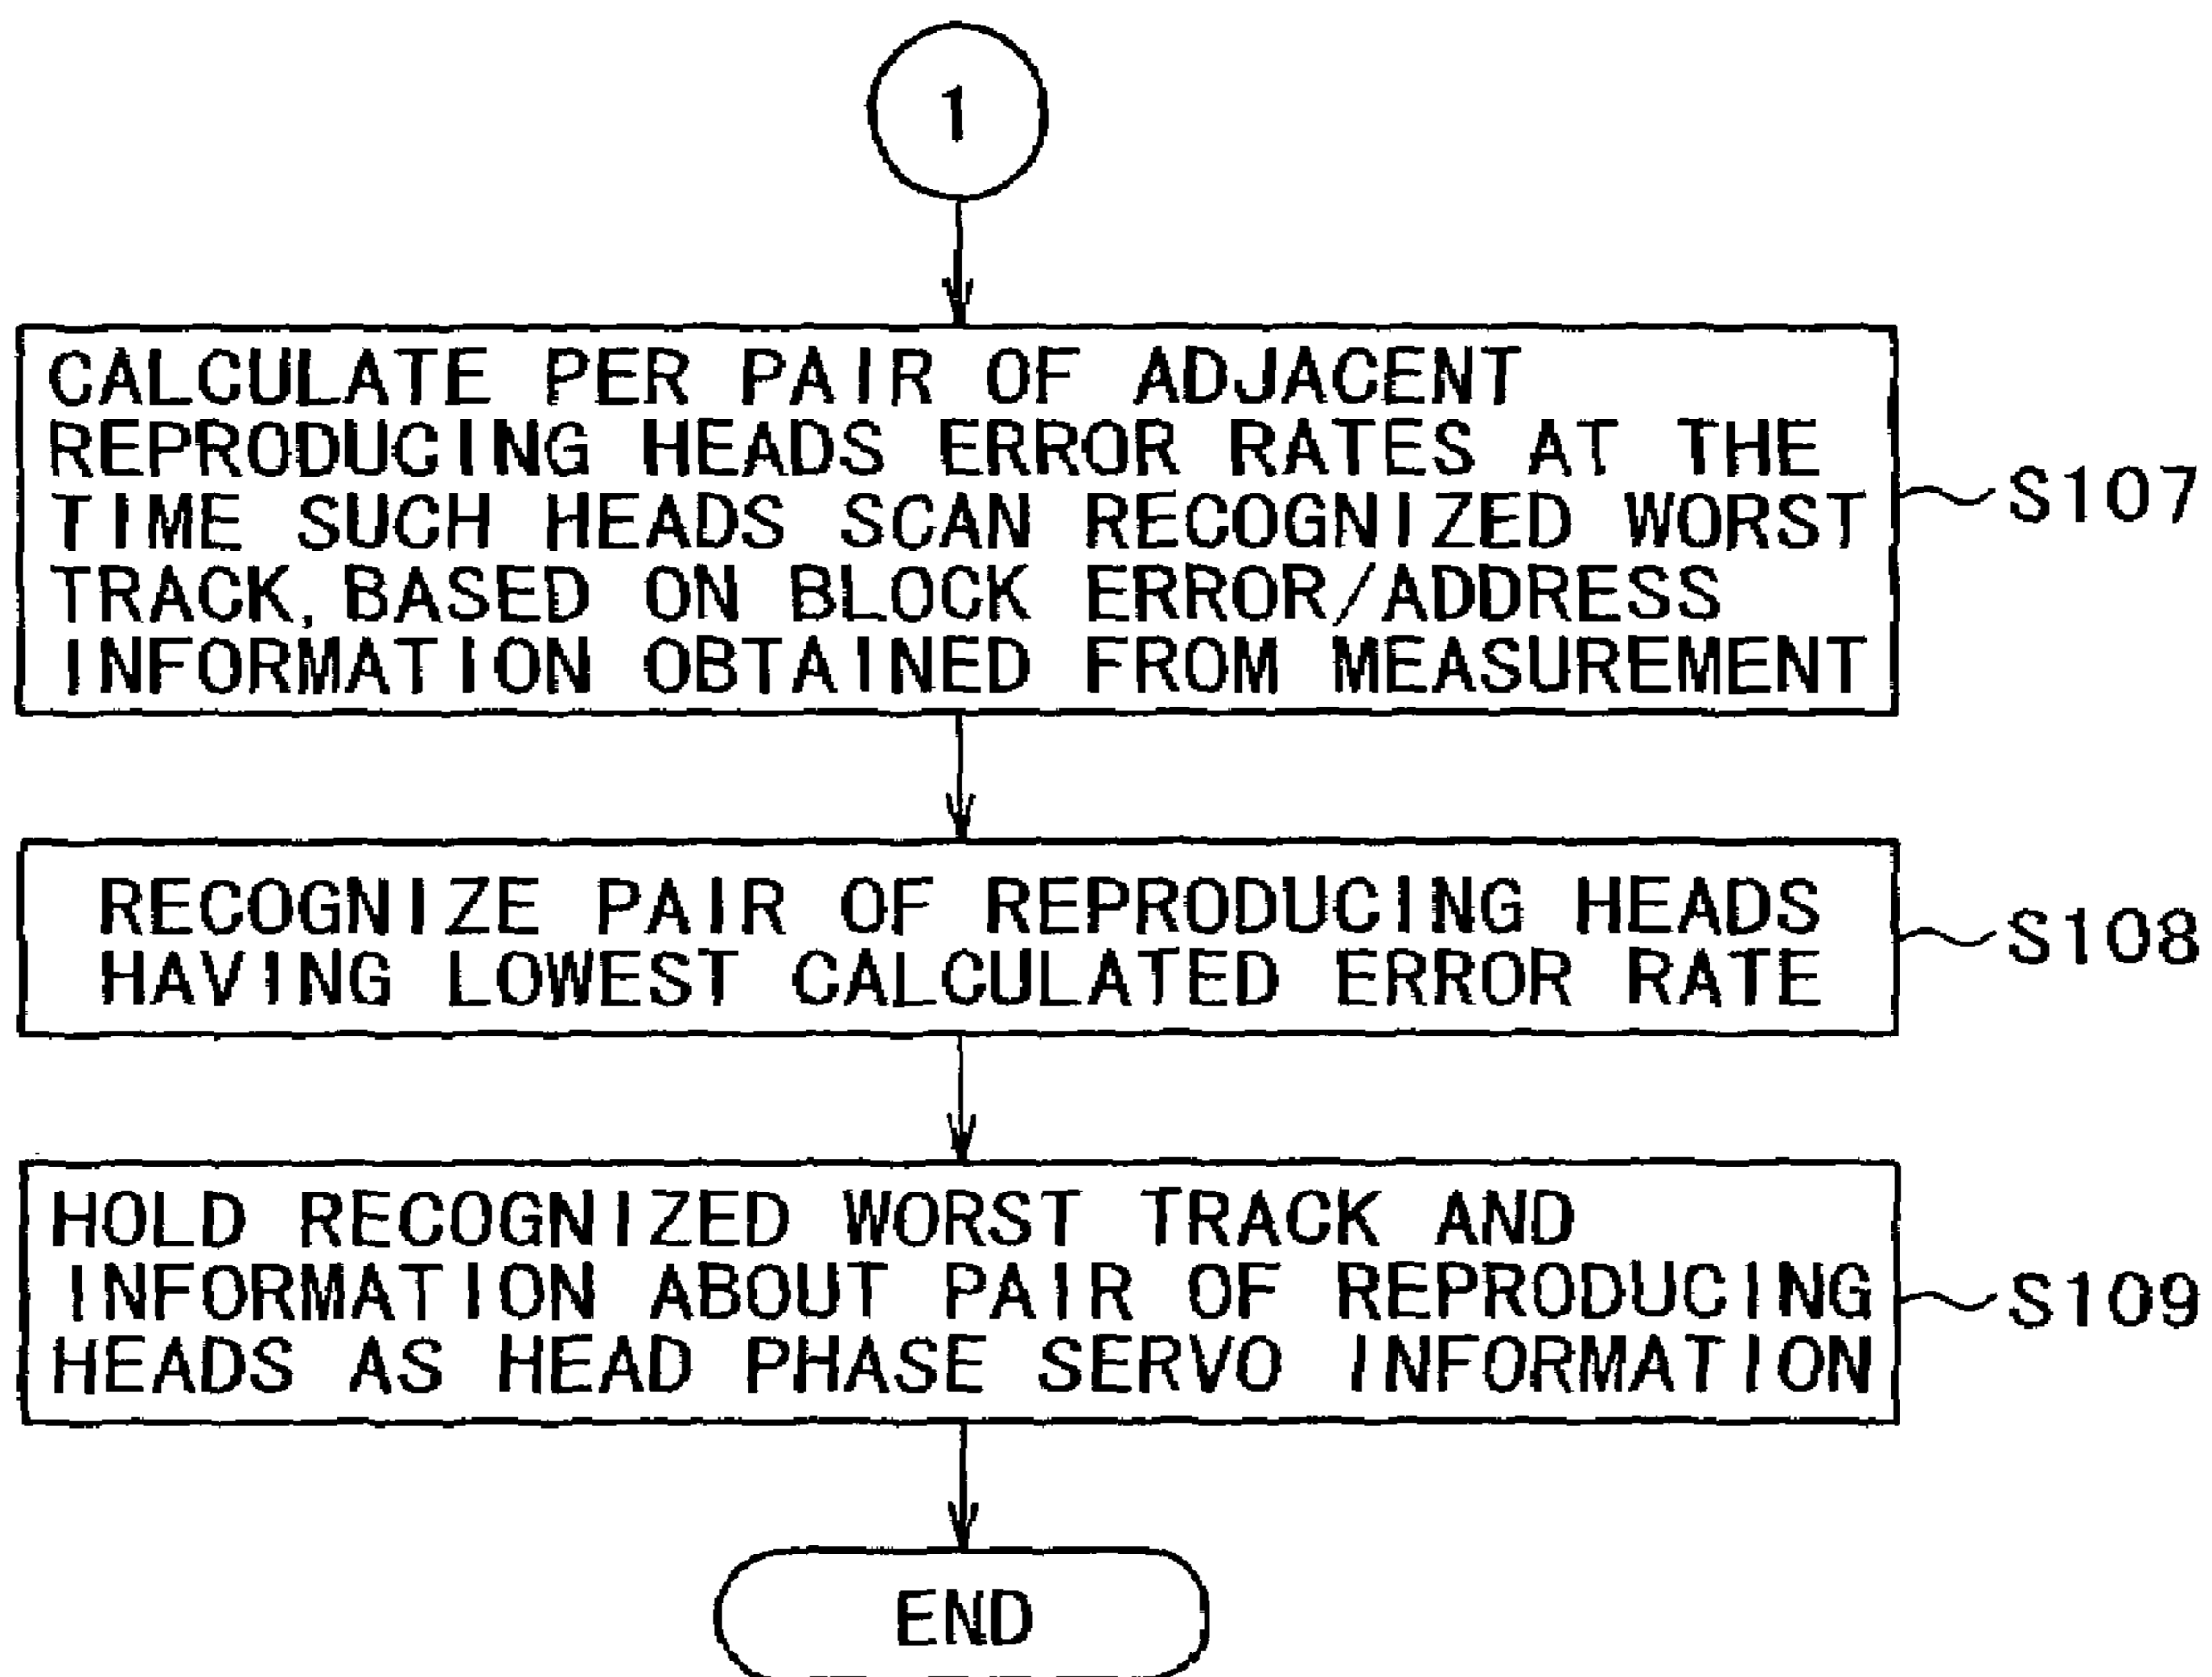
1

CALCULATE PER PAIR OF ADJACENT REPRODUCING HEADS ERROR RATES AT THE TIME SUCH HEADS SCAN RECOGNIZED WORST TRACK, BASED ON BLOCK ERROR/ADDRESS INFORMATION OBTAINED FROM MEASUREMENT

S107

RECOGNIZE PAIR OF REPRODUCING HEADS HAVING LOWEST CALCULATED ERROR RATE

S108

HOLD RECOGNIZED WORST TRACK AND INFORMATION ABOUT PAIR OF REPRODUCING HEADS AS HEAD PHASE SERVO INFORMATION

S109

END